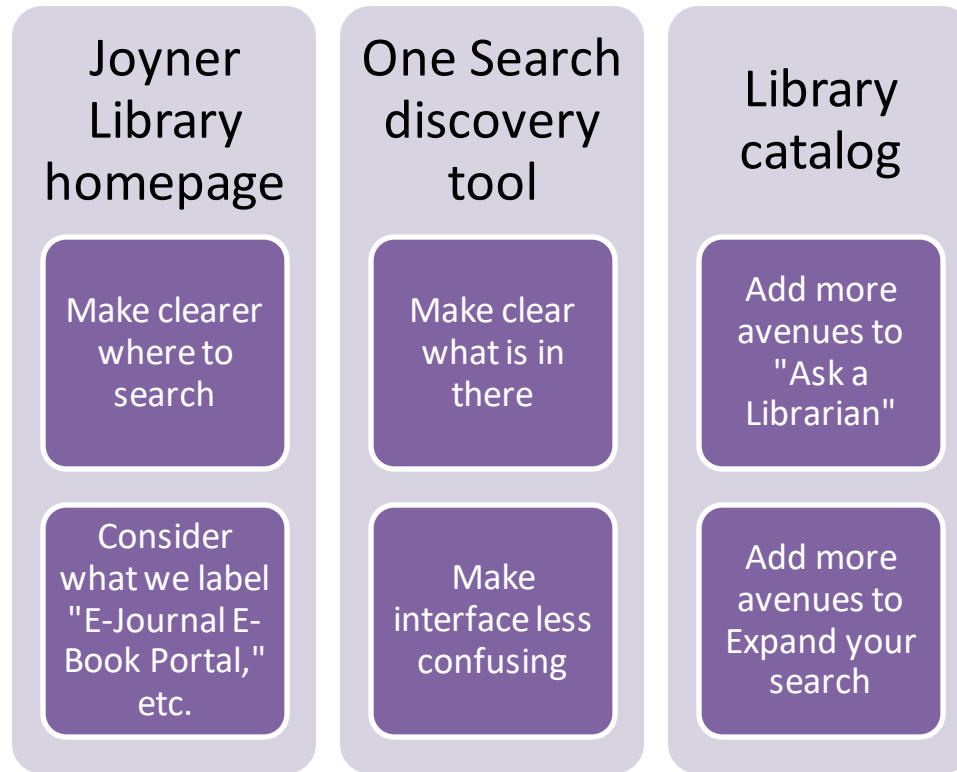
Joyner Library homepage

Make clearer where to search

Consider what we label "E-Journal E-Book Portal," etc.

One Search discovery tool

Make clear what is in there

Make interface less confusing

Library catalog

Add more avenues to "Ask a Librarian"

Add more avenues to Expand your search